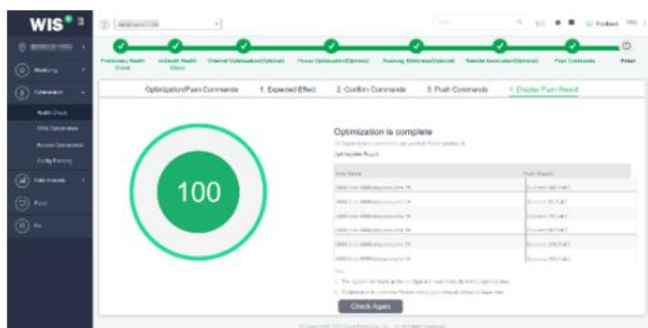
WIS

Preliminary Health Check

In-Depth Health Check

Channel Optimization(Optional)

Power Optimization(Optional)

Roaming Distance(Optional)

Remote Association(Optional)

Push Commands

Finish

Optimization/Push Commands

1. Expected Effect

2. Confirm Commands

3. Push Commands

4. Display Push Result

100

Optimization is complete

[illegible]

Optimization Result

| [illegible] | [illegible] |
|---|---|
| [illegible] | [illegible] |
| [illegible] | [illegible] |
| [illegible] | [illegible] |
| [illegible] | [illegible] |
| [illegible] | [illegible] |
| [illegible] | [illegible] |

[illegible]

Check Again

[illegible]